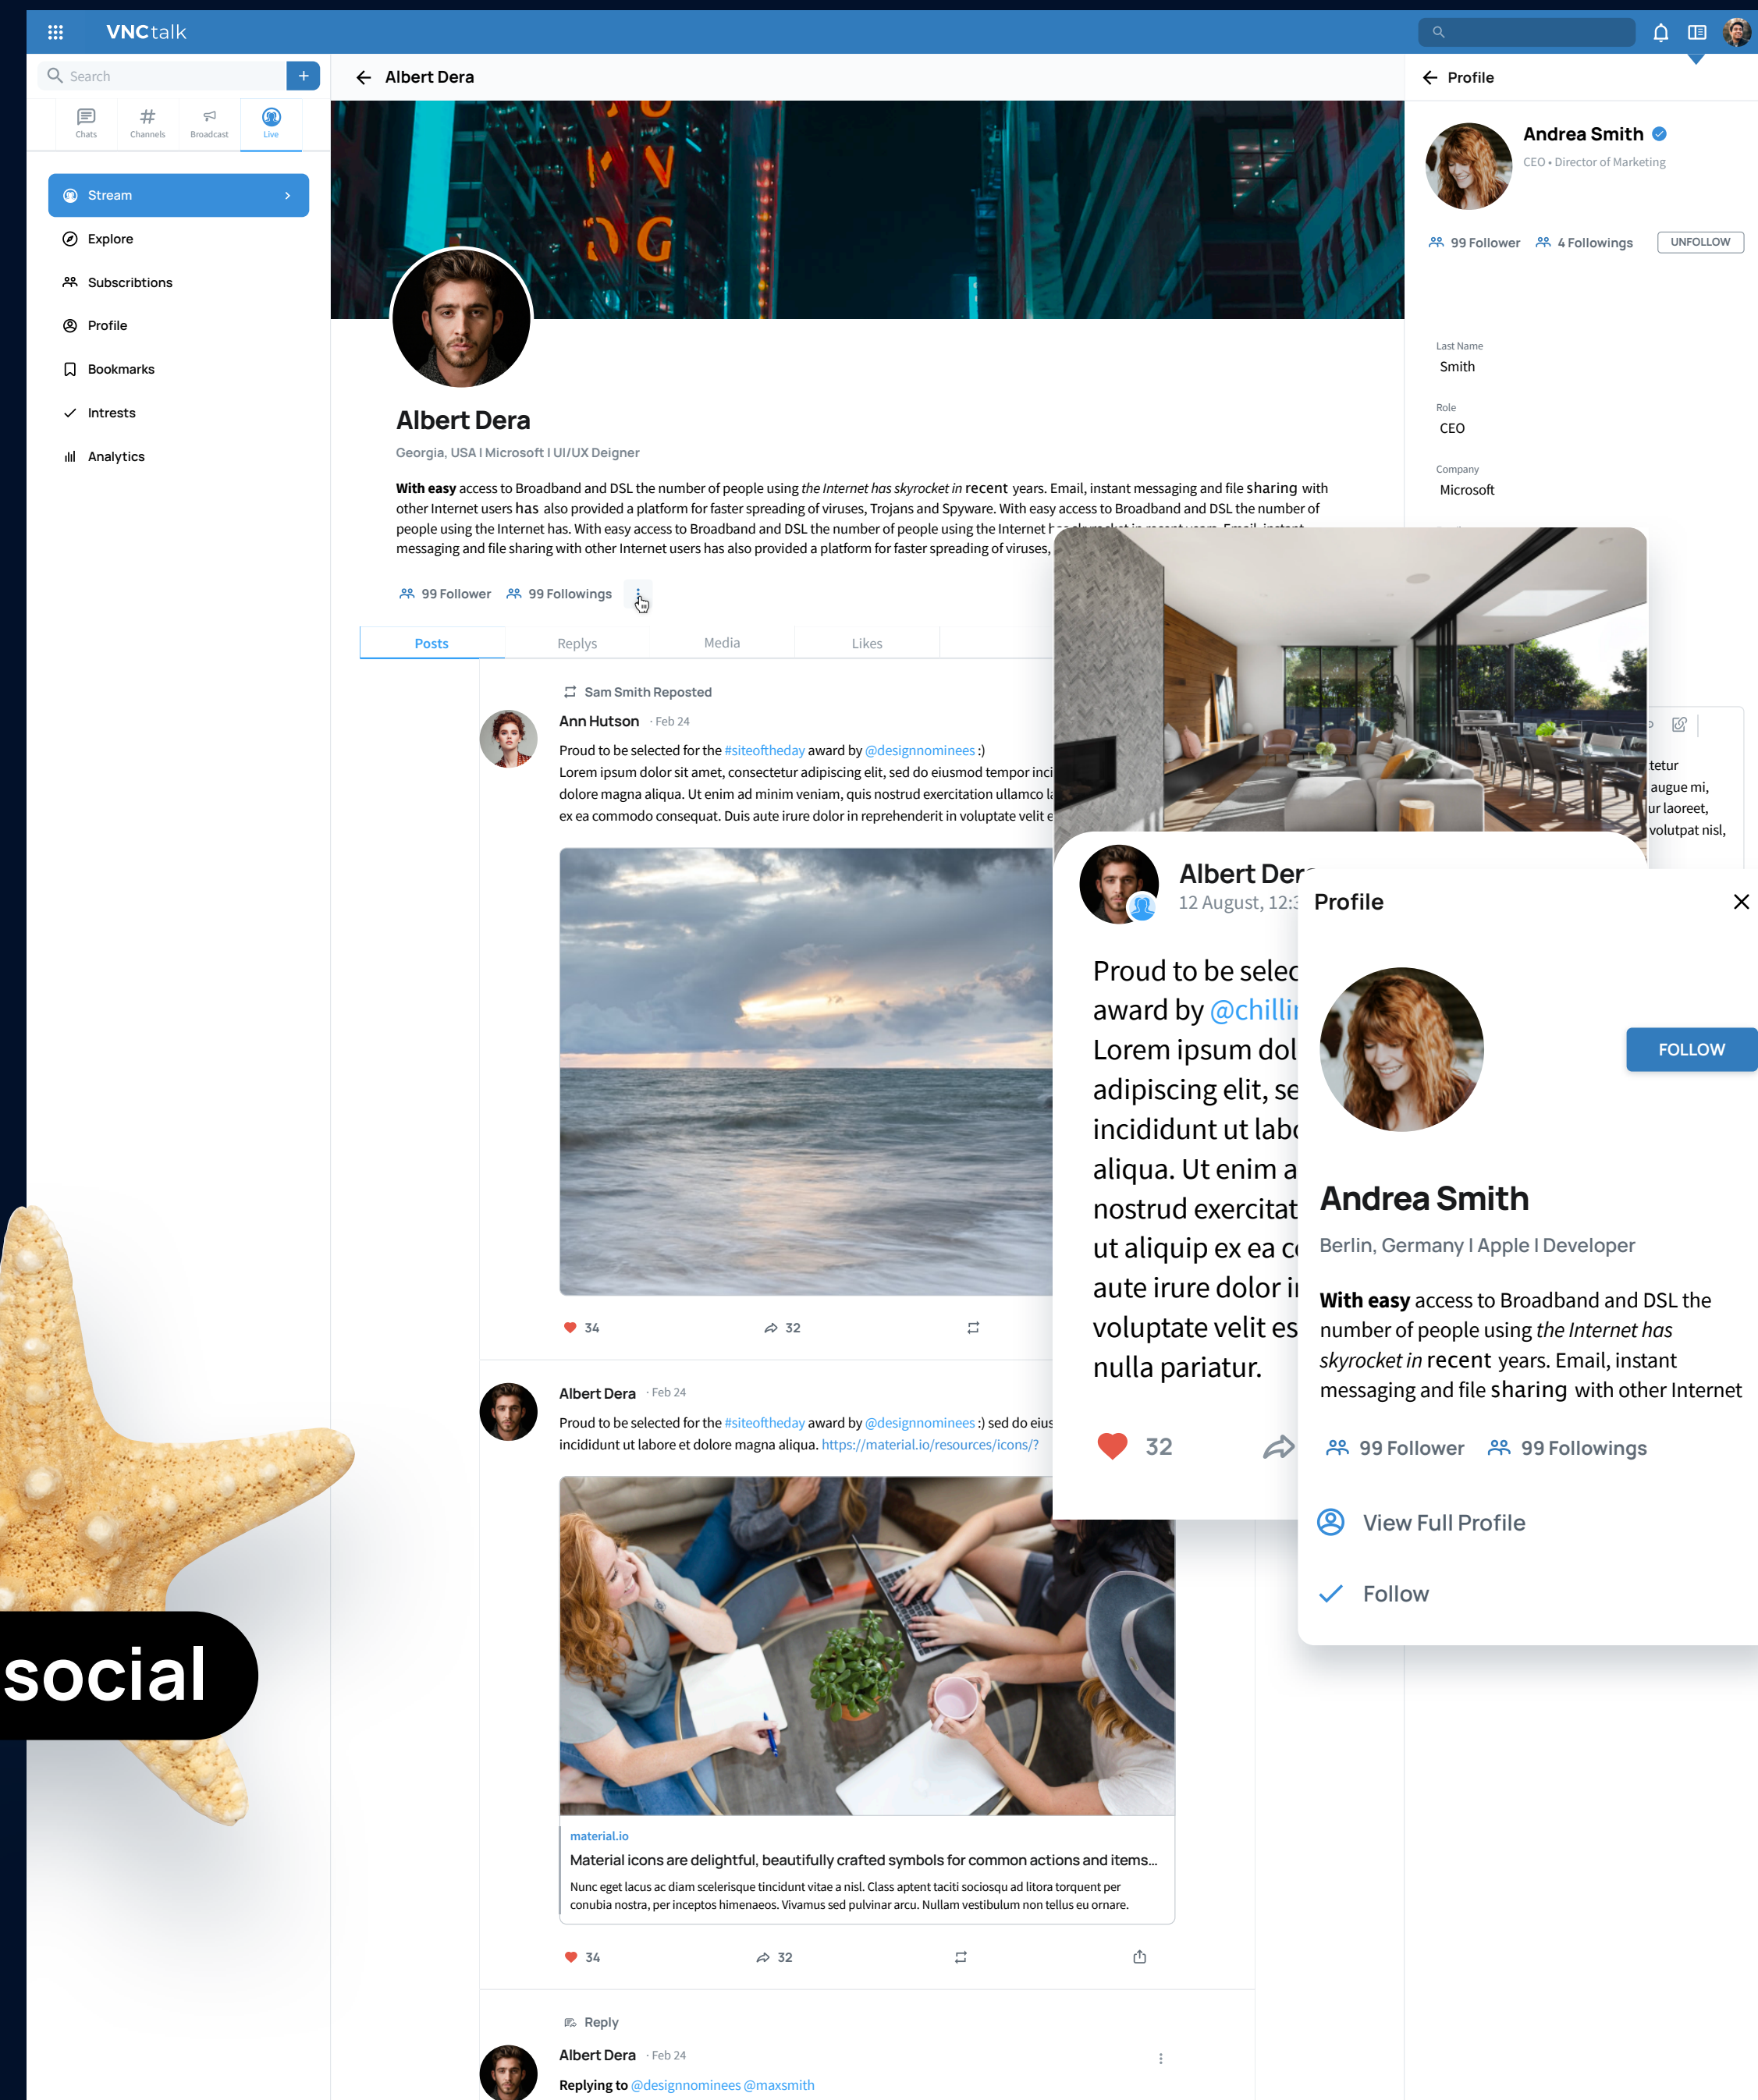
VNCtalk

Search

Chats Channels Broadcast Live

Stream

Explore

Subscribtions

Profile

Bookmarks

Intrests

Analytics

Albert Dera

Albert Dera

Georgia, USA I Microsoft I UI/UX Deigner

With easy access to Broadband and DSL the number of people using the Internet has skyrocket in recent years. Email, instant messaging and file sharing with other Internet users has also provided a platform for faster spreading of viruses, Trojans and Spyware. With easy access to Broadband and DSL the number of people using the Internet has. With easy access to Broadband and DSL the number of people using the Internet h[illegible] messaging and file sharing with other Internet users has also provided a platform for faster spreading of viruses,

99 Follower 99 Followings

Posts Replys Media Likes

Sam Smith Reposted

Ann Hutson · Feb 24

Proud to be selected for the #siteoftheday award by @designnominees :)
Lorem ipsum dolor sit amet, consectetur adipiscing elit, sed do eiusmod tempor inci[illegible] dolore magna aliqua. Ut enim ad minim veniam, quis nostrud exercitation ullamco l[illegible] ex ea commodo consequat. Duis aute irure dolor in reprehenderit in voluptate velit e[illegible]

34 32

Albert Dera · Feb 24

Proud to be selected for the #siteoftheday award by @designnominees :) sed do eius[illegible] incididunt ut labore et dolore magna aliqua. https://material.io/resources/icons/?

material.io

Material icons are delightful, beautifully crafted symbols for common actions and items...

Nunc eget lacus ac diam scelerisque tincidunt vitae a nisl. Class aptent taciti sociosqu ad litora torquent per conubia nostra, per inceptos himenaeos. Vivamus sed pulvinar arcu. Nullam vestibulum non tellus eu ornare.

34 32

Reply

Albert Dera · Feb 24

Replying to @designnominees @maxsmith

Profile

Andrea Smith

CEO • Director of Marketing

99 Follower 4 Followings UNFOLLOW

Last Name
Smith

Role
CEO

Company
Microsoft

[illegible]tetur
augue mi,
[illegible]ur laoreet,
volutpat nisl,

Albert Der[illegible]
12 August, 12:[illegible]

Proud to be selec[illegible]
award by @chilli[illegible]
Lorem ipsum dol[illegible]
adipiscing elit, se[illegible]
incididunt ut labo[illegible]
aliqua. Ut enim a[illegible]
nostrud exercitat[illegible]
ut aliquip ex ea c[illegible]
aute irure dolor i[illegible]
voluptate velit es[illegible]
nulla pariatur.

32

Profile

FOLLOW

Andrea Smith

Berlin, Germany I Apple I Developer

With easy access to Broadband and DSL the number of people using the Internet has skyrocket in recent years. Email, instant messaging and file sharing with other Internet

99 Follower 99 Followings

View Full Profile

Follow

social